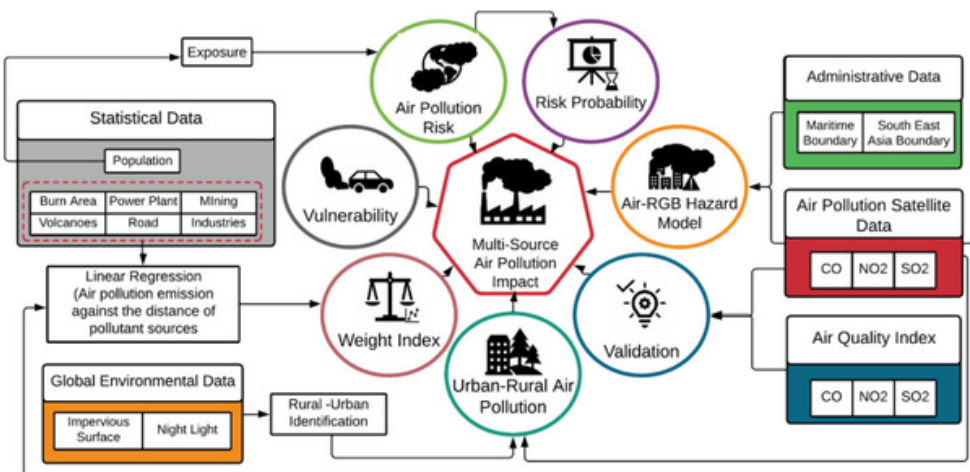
Exposure

Air Pollution Risk

Risk Probability

Administrative Data

Maritime Boundary

South East Asia Boundary

Statistical Data

Population

| Burn Area | Power Plant | MIning |
|---|---|---|
| Volcanoes | Road | Industries |

Vulnerability

Multi-Source Air Pollution Impact

Air-RGB Hazard Model

Air Pollution Satellite Data

| CO | NO2 | SO2 |
|---|---|---|

Linear Regression (Air pollution emission against the distance of pollutant sources

Weight Index

Validation

Air Quality Index

| CO | NO2 | SO2 |
|---|---|---|

Global Environmental Data

Impervious Surface

Night Light

Rural -Urban Identification

Urban-Rural Air Pollution